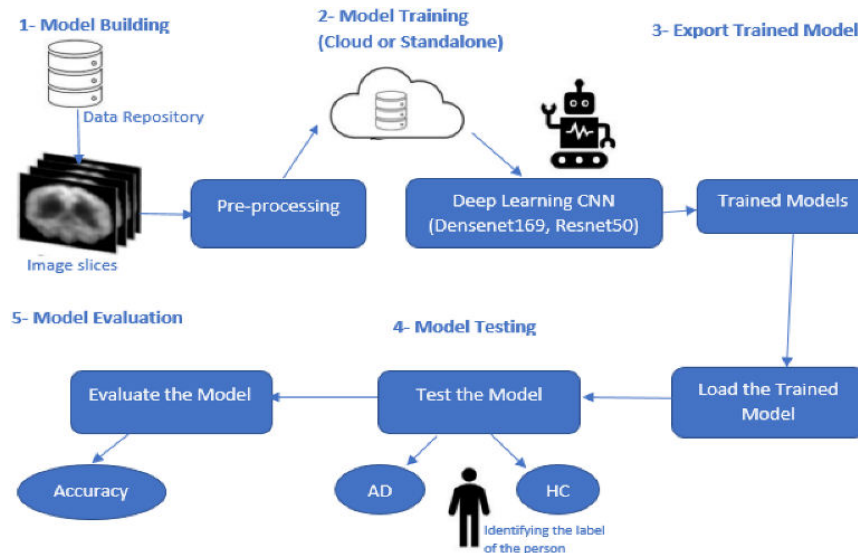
1- Model Building

Data Repository

Image slices

Pre-processing

2- Model Training
(Cloud or Standalone)

Deep Learning CNN
(Densenet169, Resnet50)

3- Export Trained Model

Trained Models

5- Model Evaluation

4- Model Testing

Evaluate the Model

Test the Model

Load the Trained Model

Accuracy

AD

HC

Identifying the label of the person